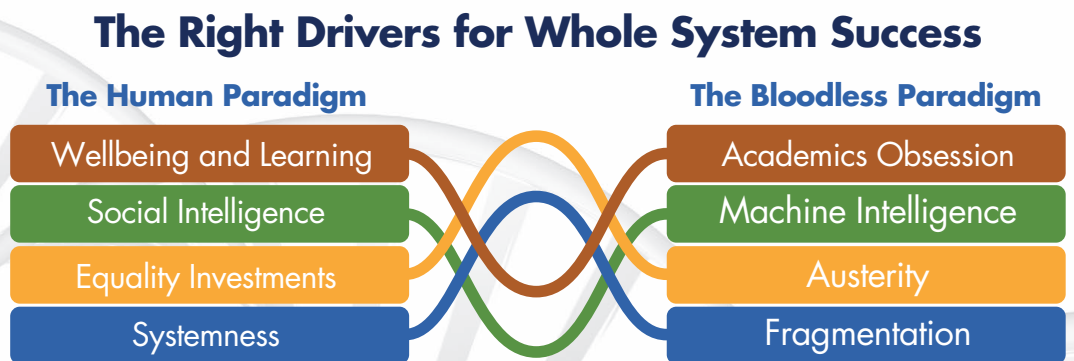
The Right Drivers for Whole System Success

The Human Paradigm

Wellbeing and Learning

Social Intelligence

Equality Investments

Systemness

The Bloodless Paradigm

Academics Obsession

Machine Intelligence

Austerity

Fragmentation